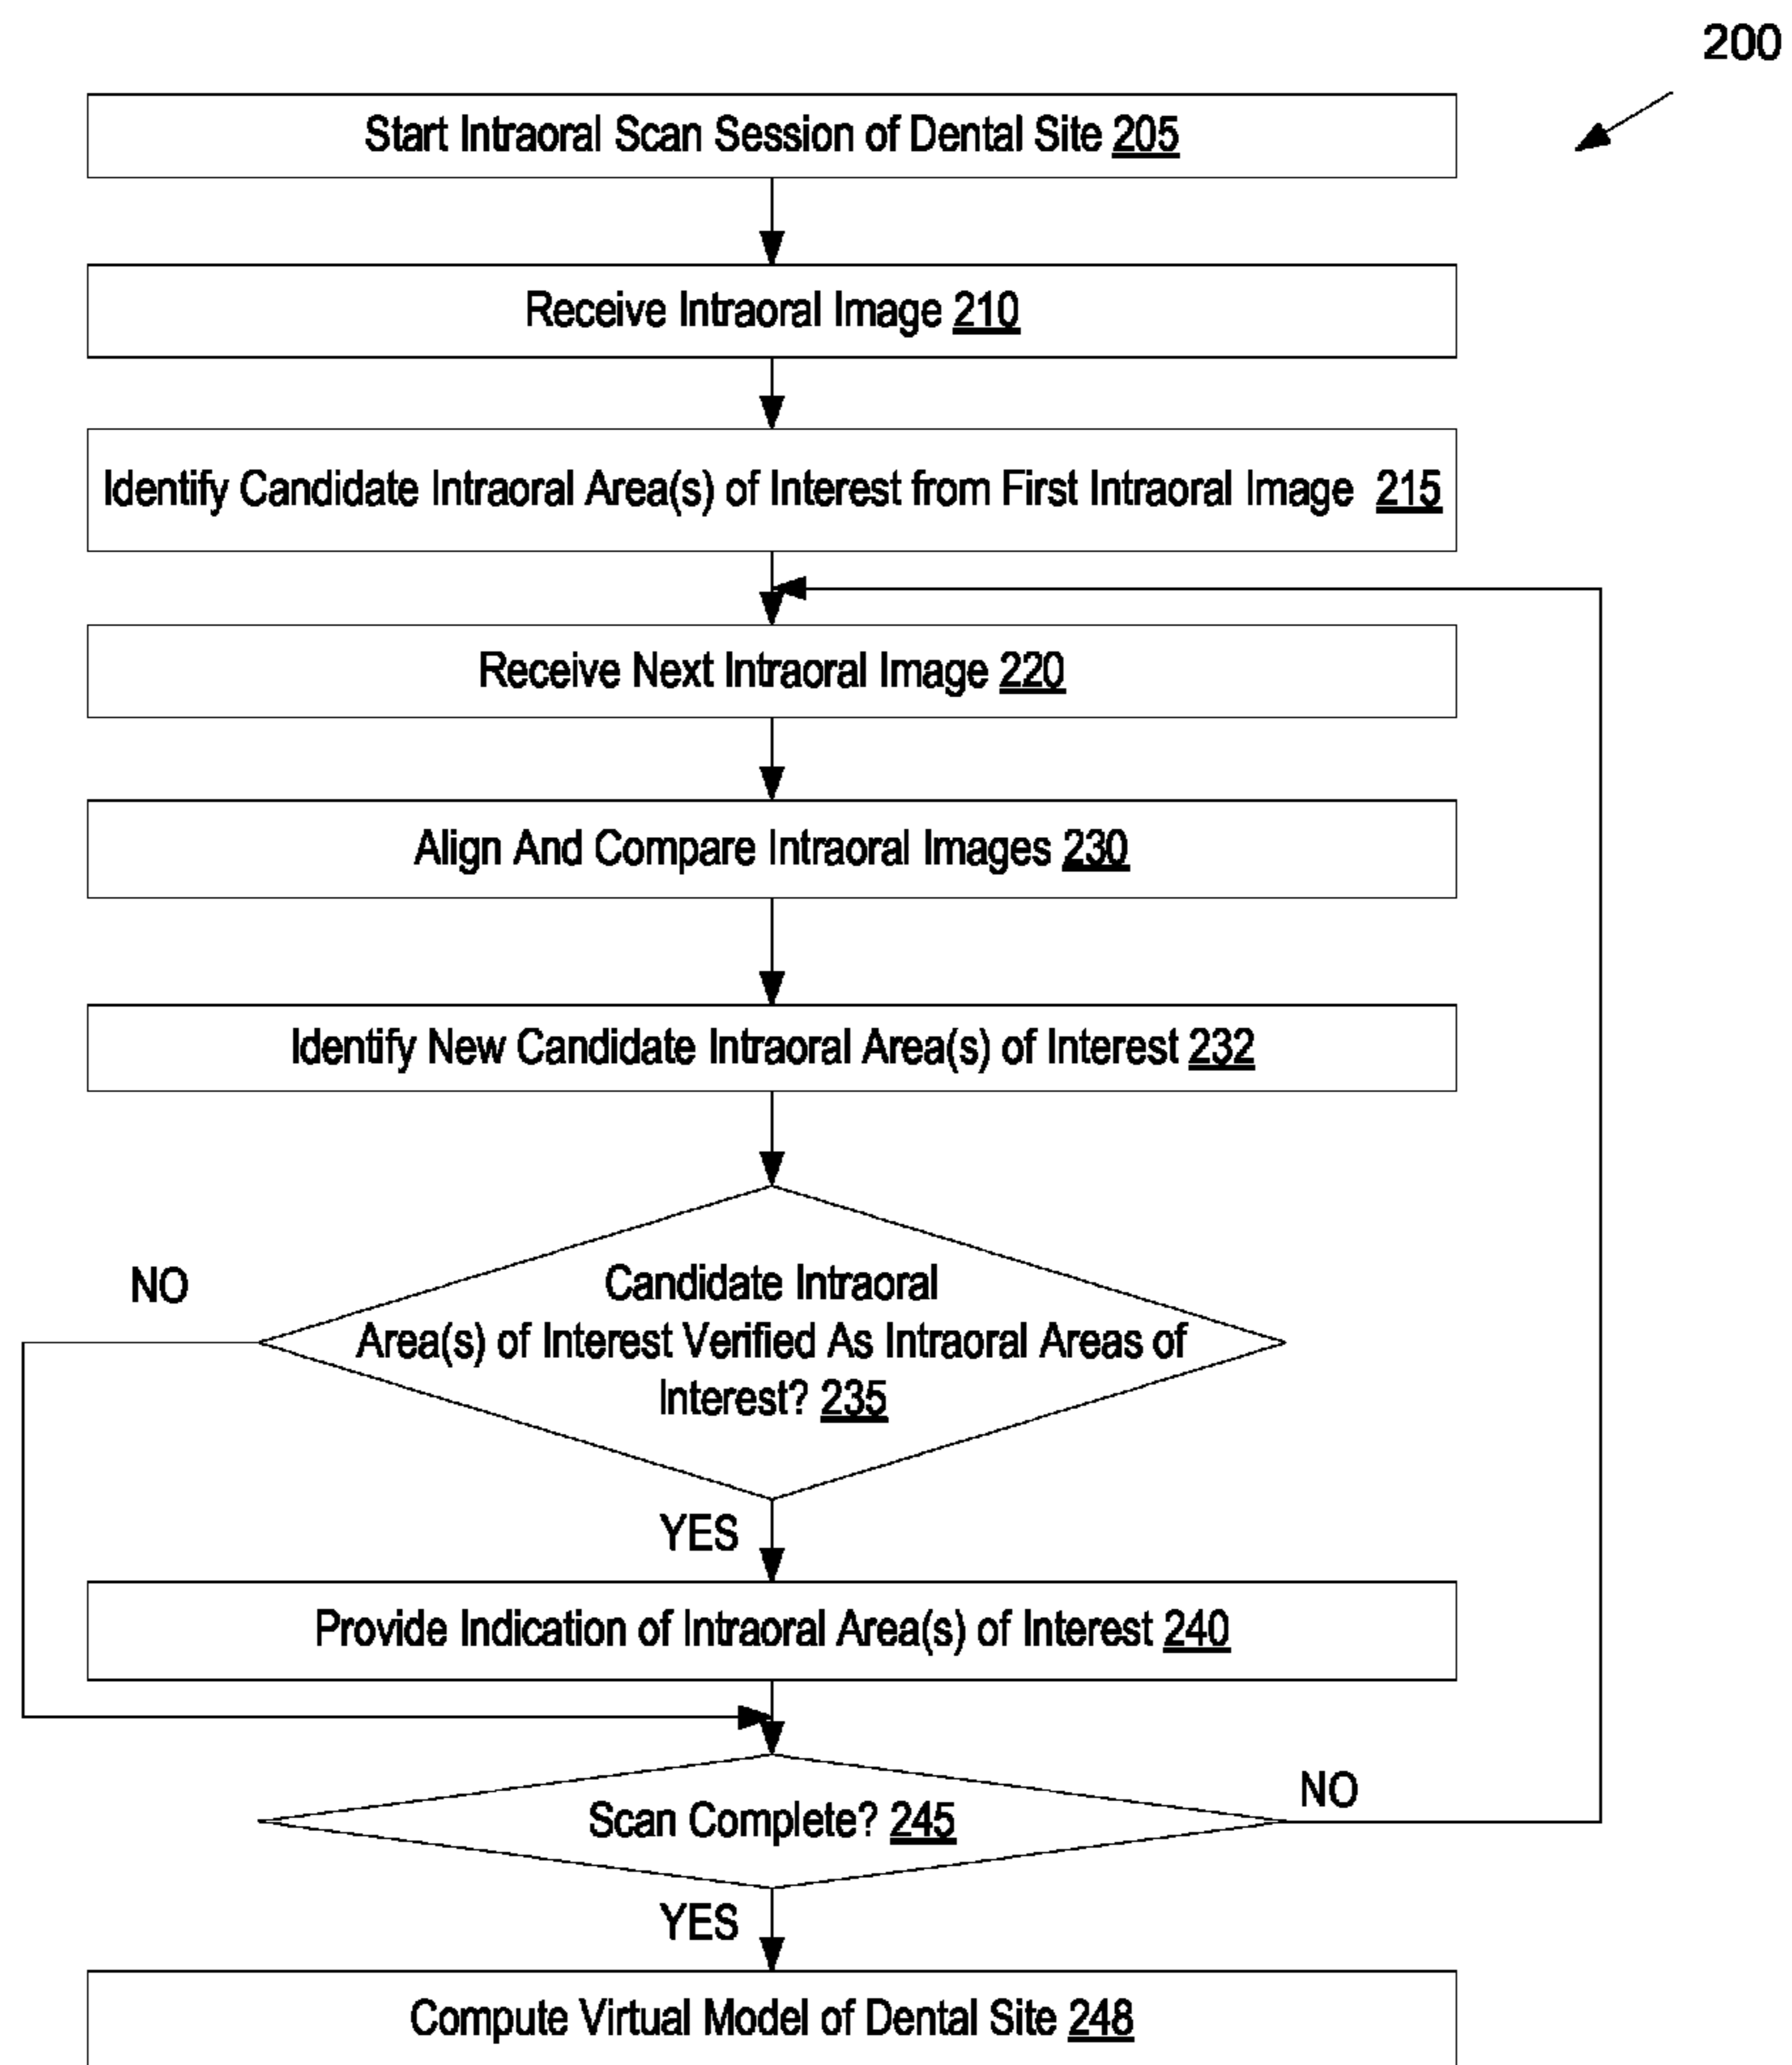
200

Start Intraoral Scan Session of Dental Site 205

Receive Intraoral Image 210

Identify Candidate Intraoral Area(s) of Interest from First Intraoral Image 215

Receive Next Intraoral Image 220

Align And Compare Intraoral Images 230

Identify New Candidate Intraoral Area(s) of Interest 232

NO

Candidate Intraoral Area(s) of Interest Verified As Intraoral Areas of Interest? 235

YES

Provide Indication of Intraoral Area(s) of Interest 240

NO

Scan Complete? 245

YES

Compute Virtual Model of Dental Site 248